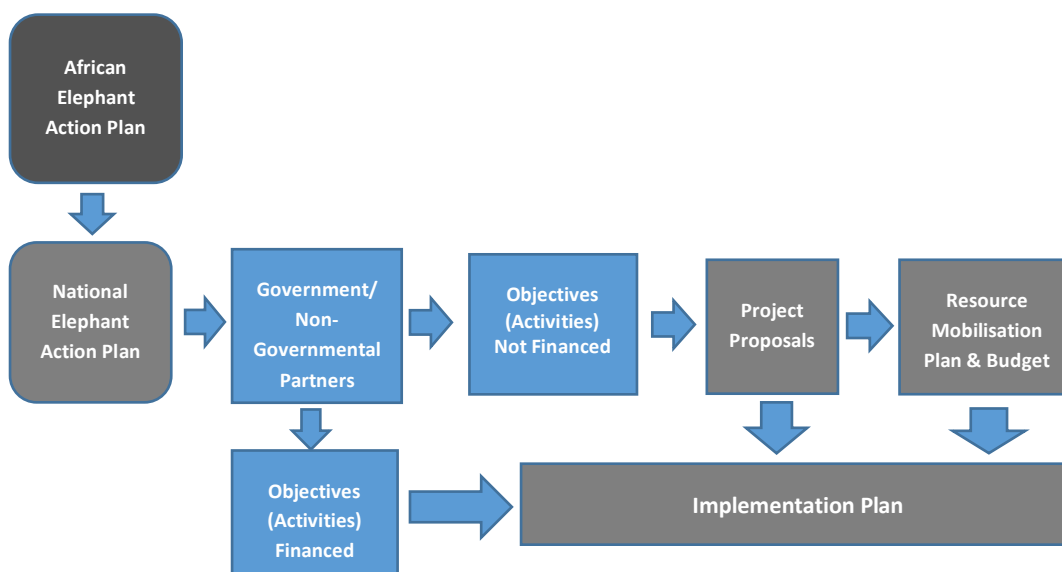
African Elephant Action Plan

National Elephant Action Plan

Government/ Non-Governmental Partners

Objectives (Activities) Not Financed

Project Proposals

Resource Mobilisation Plan & Budget

Objectives (Activities) Financed

Implementation Plan